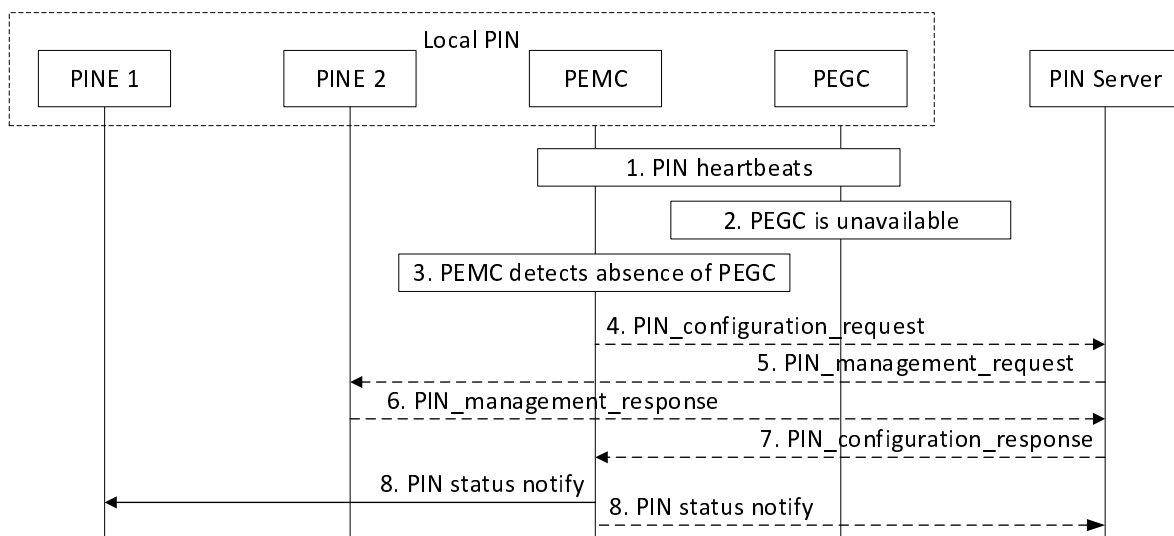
Local PIN

PINE 1

PINE 2

PEMC

PEGC

PIN Server

1. PIN heartbeats

2. PEGC is unavailable

3. PEMC detects absence of PEGC

4. PIN_configuration_request

5. PIN_management_request

6. PIN_management_response

7. PIN_configuration_response

8. PIN status notify

8. PIN status notify